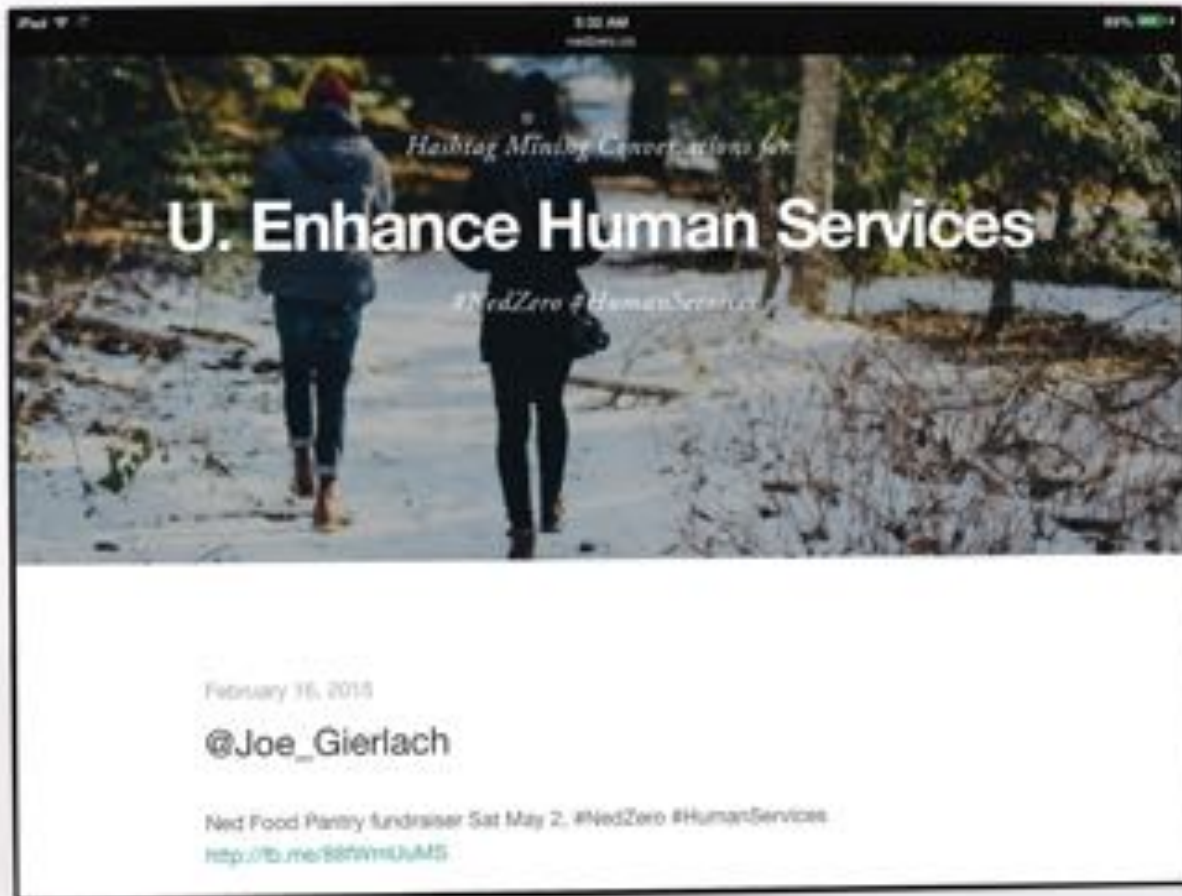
iPad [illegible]

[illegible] AM
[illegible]

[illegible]%

Hashtag Mining Conversations for:

U. Enhance Human Services

#NedZero #HumanServices

February 16, 2015

@Joe_Gierlach

Ned Food Pantry fundraiser Sat May 2. #NedZero #HumanServices
http://fb.me/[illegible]